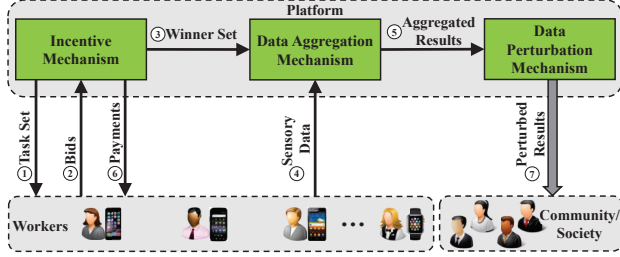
Platform

Incentive Mechanism

③ Winner Set

Data Aggregation Mechanism

⑤ Aggregated Results

Data Perturbation Mechanism

① Task Set

② Bids

⑥ Payments

④ Sensory Data

⑦ Perturbed Results

Workers

···

Community/ Society